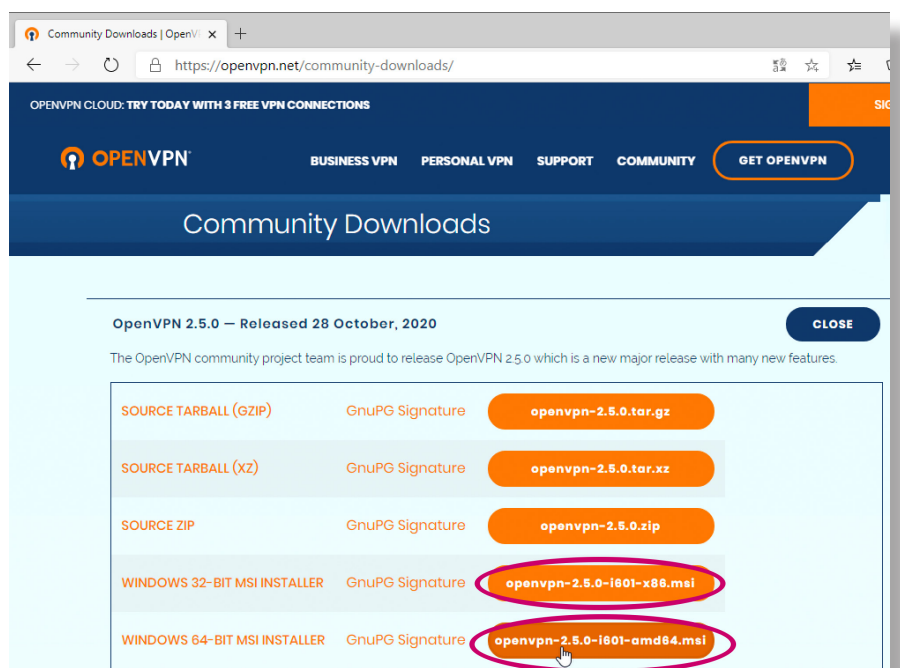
Community Downloads | OpenV

https://openvpn.net/community-downloads/

OPENVPN CLOUD: TRY TODAY WITH 3 FREE VPN CONNECTIONS

SI

OPENVPN

BUSINESS VPN PERSONAL VPN SUPPORT COMMUNITY GET OPENVPN

Community Downloads

OpenVPN 2.5.0 — Released 28 October, 2020

CLOSE

The OpenVPN community project team is proud to release OpenVPN 2.5.0 which is a new major release with many new features.

| | | |
|---|---|---|
| SOURCE TARBALL (GZIP) | GnuPG Signature | openvpn-2.5.0.tar.gz |
| SOURCE TARBALL (XZ) | GnuPG Signature | openvpn-2.5.0.tar.xz |
| SOURCE ZIP | GnuPG Signature | openvpn-2.5.0.zip |
| WINDOWS 32-BIT MSI INSTALLER | GnuPG Signature | openvpn-2.5.0-I601-x86.msi |
| WINDOWS 64-BIT MSI INSTALLER | GnuPG Signature | openvpn-2.5.0-I601-amd64.msi |